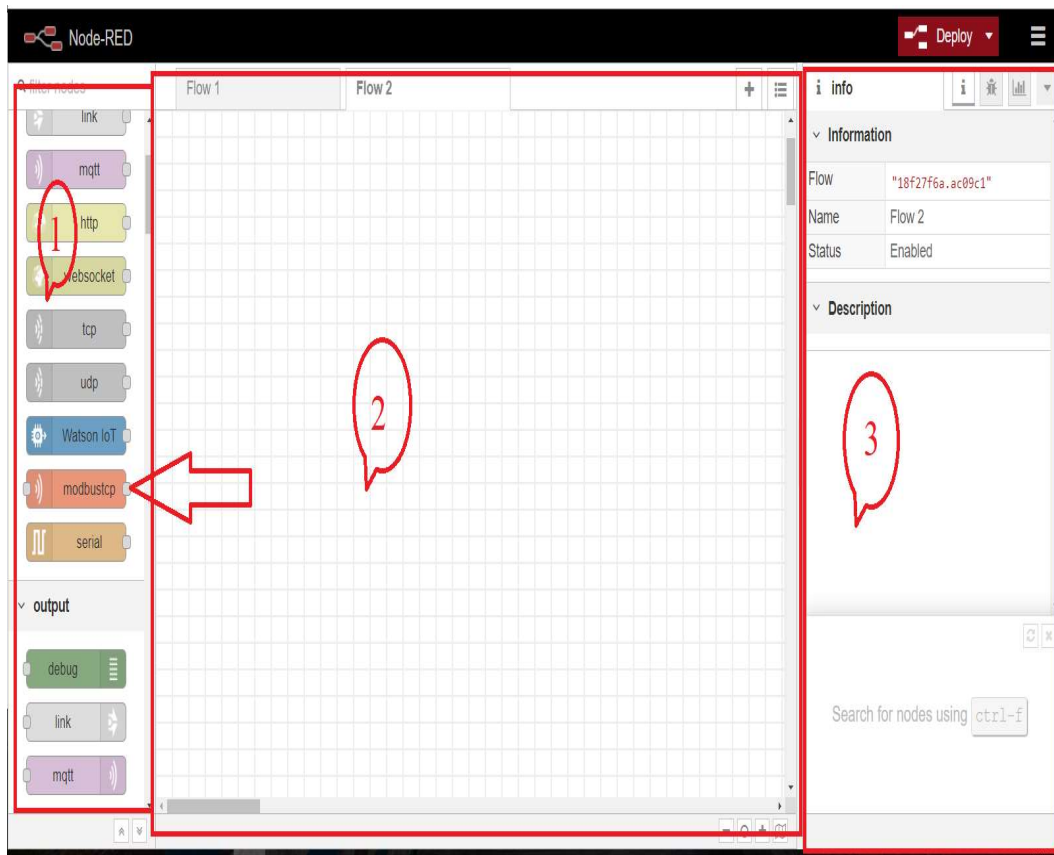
Node-RED

Deploy

filter nodes

link

mqtt

http

websocket

tcp

udp

Watson IoT

modbustcp

serial

output

debug

link

mqtt

1

Flow 1

Flow 2

2

info

Information

| Flow | "18f27f6a.ac09c1" |
|---|---|
| Name | Flow 2 |
| Status | Enabled |

Description

3

Search for nodes using ctrl-f